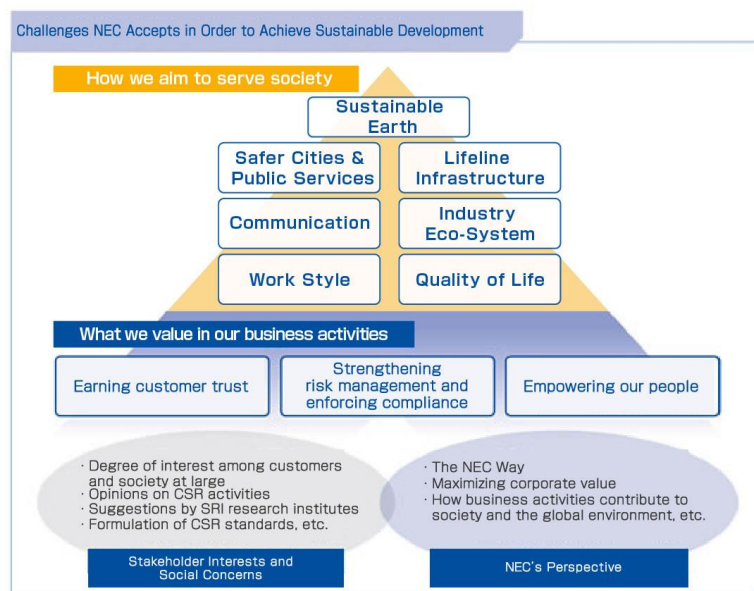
Challenges NEC Accepts in Order to Achieve Sustainable Development

How we aim to serve society

Sustainable Earth

Safer Cities & Public Services

Lifeline Infrastructure

Communication

Industry Eco-System

Work Style

Quality of Life

What we value in our business activities

Earning customer trust

Strengthening risk management and enforcing compliance

Empowering our people

· Degree of interest among customers and society at large
· Opinions on CSR activities
· Suggestions by SRI research institutes
· Formulation of CSR standards, etc.

· The NEC Way
· Maximizing corporate value
· How business activities contribute to society and the global environment, etc.

Stakeholder Interests and Social Concerns

NEC's Perspective